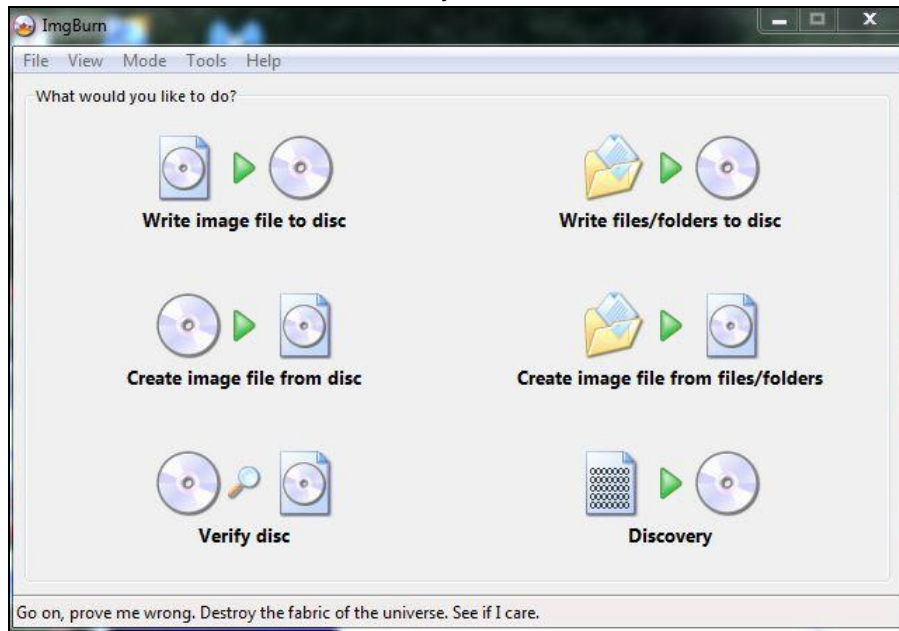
ImgBurn

File View Mode Tools Help

What would you like to do?

Write image file to disc

Write files/folders to disc

Create image file from disc

Create image file from files/folders

Verify disc

Discovery

Go on, prove me wrong. Destroy the fabric of the universe. See if I care.